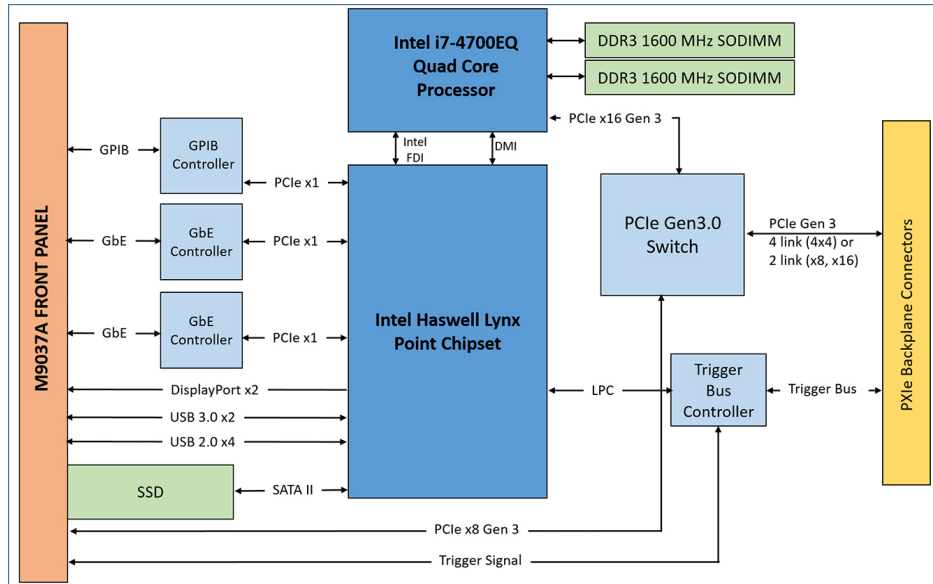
M9037A FRONT PANEL

Intel i7-4700EQ Quad Core Processor

DDR3 1600 MHz SODIMM

DDR3 1600 MHz SODIMM

PCIe x16 Gen 3

Intel FDI

DMI

GPIB

GPIB Controller

PCIe x1

GbE

GbE Controller

PCIe x1

GbE

GbE Controller

PCIe x1

Intel Haswell Lynx Point Chipset

PCIe Gen3.0 Switch

PCIe Gen 3
4 link (4x4) or
2 link (x8, x16)

PXIe Backplane Connectors

DisplayPort x2

USB 3.0 x2

USB 2.0 x4

LPC

Trigger Bus Controller

Trigger Bus

SSD

SATA II

PCIe x8 Gen 3

Trigger Signal